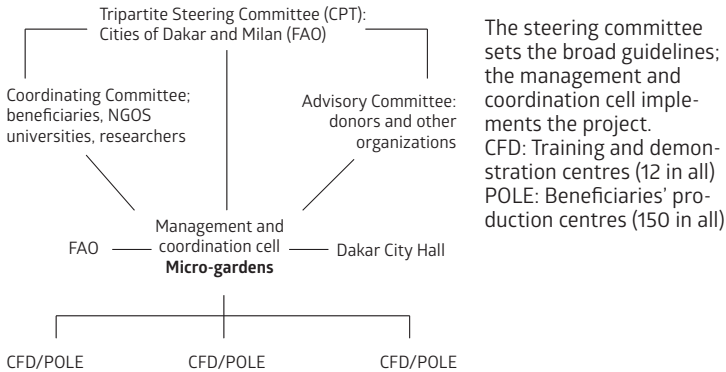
Tripartite Steering Committee (CPT): Cities of Dakar and Milan (FAO)

Coordinating Committee; beneficiaries, NGOS universities, researchers

Advisory Committee: donors and other organizations

FAO

Management and coordination cell
**Micro-gardens**

Dakar City Hall

CFD/POLE

CFD/POLE

CFD/POLE

The steering committee sets the broad guidelines; the management and coordination cell implements the project.
CFD: Training and demonstration centres (12 in all)
POLE: Beneficiaries' production centres (150 in all)